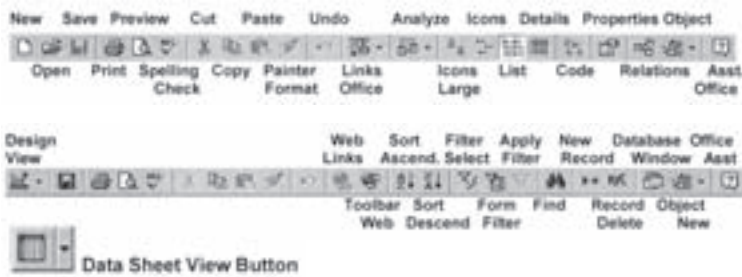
New Save Preview Cut Paste Undo Analyze Icons Details Properties Object

Open Print Spelling Check Copy Painter Format Links Office Icons Large List Code Relations Asst Office

Design View Web Links Sort Ascend. Filter Select Apply Filter New Record Database Window Office Asst

Toolbar Web Sort Descend Form Filter Find Record Delete Object New

Data Sheet View Button